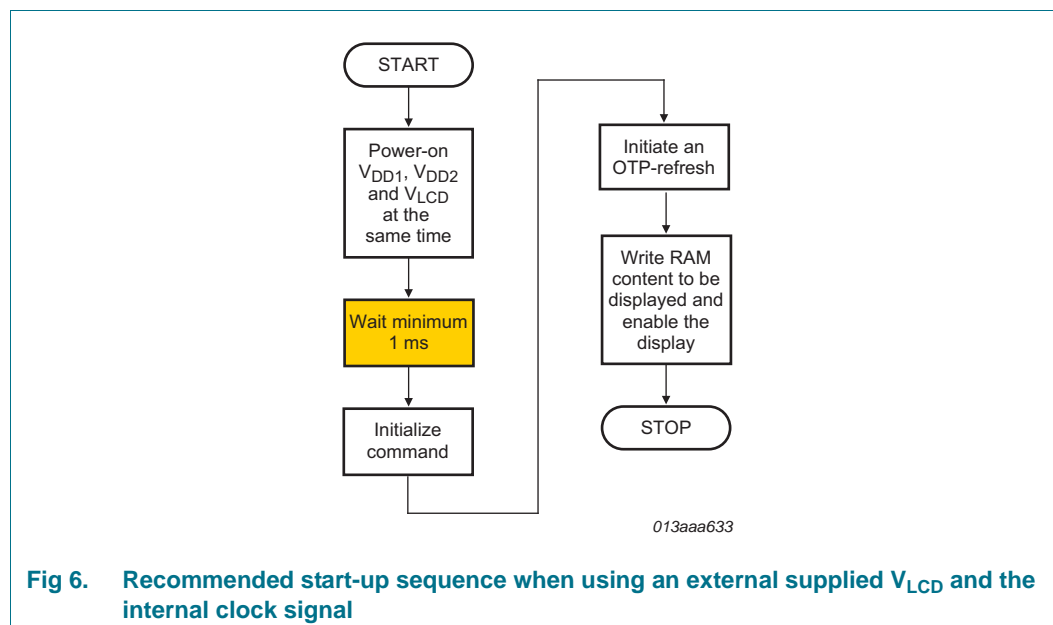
START

Power-on $V_{DD1}$, $V_{DD2}$ and $V_{LCD}$ at the same time

Wait minimum 1 ms

Initialize command

Initiate an OTP-refresh

Write RAM content to be displayed and enable the display

STOP

013aaa633

Fig 6. Recommended start-up sequence when using an external supplied $V_{LCD}$ and the internal clock signal